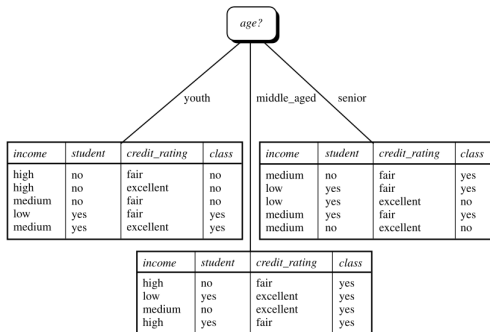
age?

youth

middle_aged

senior

| income | student | credit_rating | class |
|---|---|---|---|
| high | no | fair | no |
| high | no | excellent | no |
| medium | no | fair | no |
| low | yes | fair | yes |
| medium | yes | excellent | yes |

| income | student | credit_rating | class |
|---|---|---|---|
| medium | no | fair | yes |
| low | yes | fair | yes |
| low | yes | excellent | no |
| medium | yes | fair | yes |
| medium | no | excellent | no |

| income | student | credit_rating | class |
|---|---|---|---|
| high | no | fair | yes |
| low | yes | excellent | yes |
| medium | no | excellent | yes |
| high | yes | fair | yes |